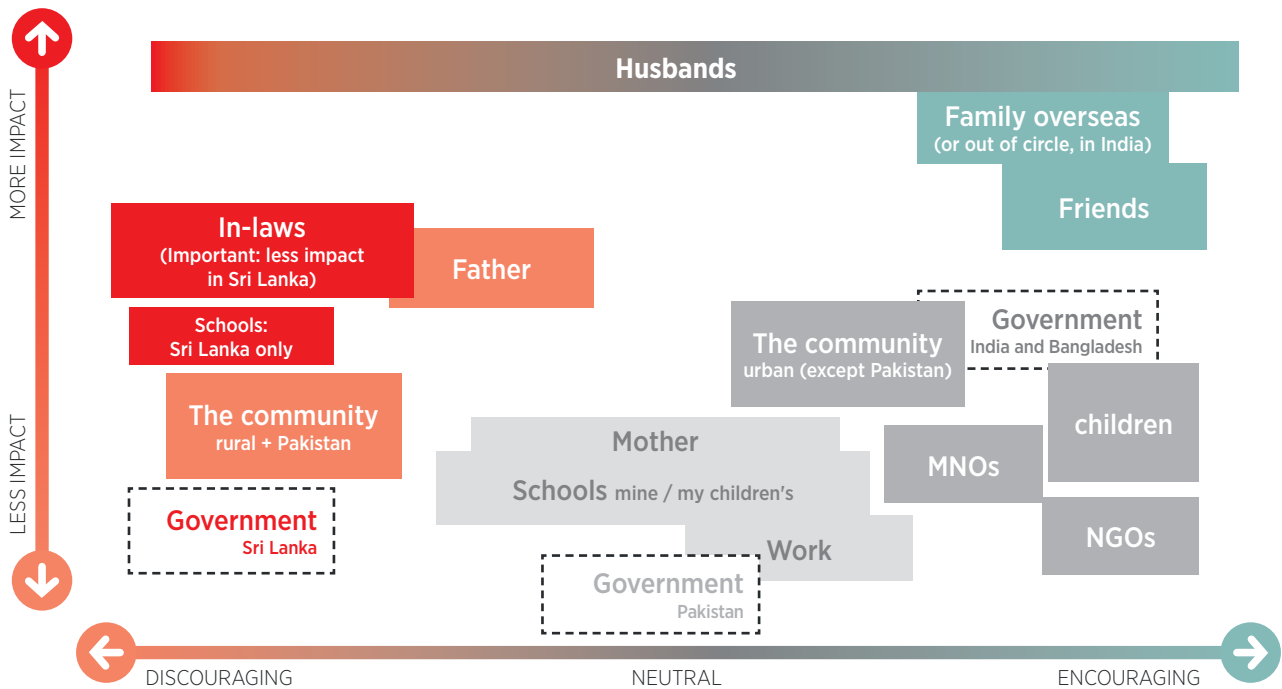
MORE IMPACT

LESS IMPACT

Husbands

Family overseas
(or out of circle, in India)

Friends

In-laws
(Important: less impact in Sri Lanka)

Father

Schools:
Sri Lanka only

Government
India and Bangladesh

The community
urban (except Pakistan)

The community
rural + Pakistan

children

Mother

Schools mine / my children's

MNOs

Government
Sri Lanka

Work

NGOs

Government
Pakistan

DISCOURAGING

NEUTRAL

ENCOURAGING